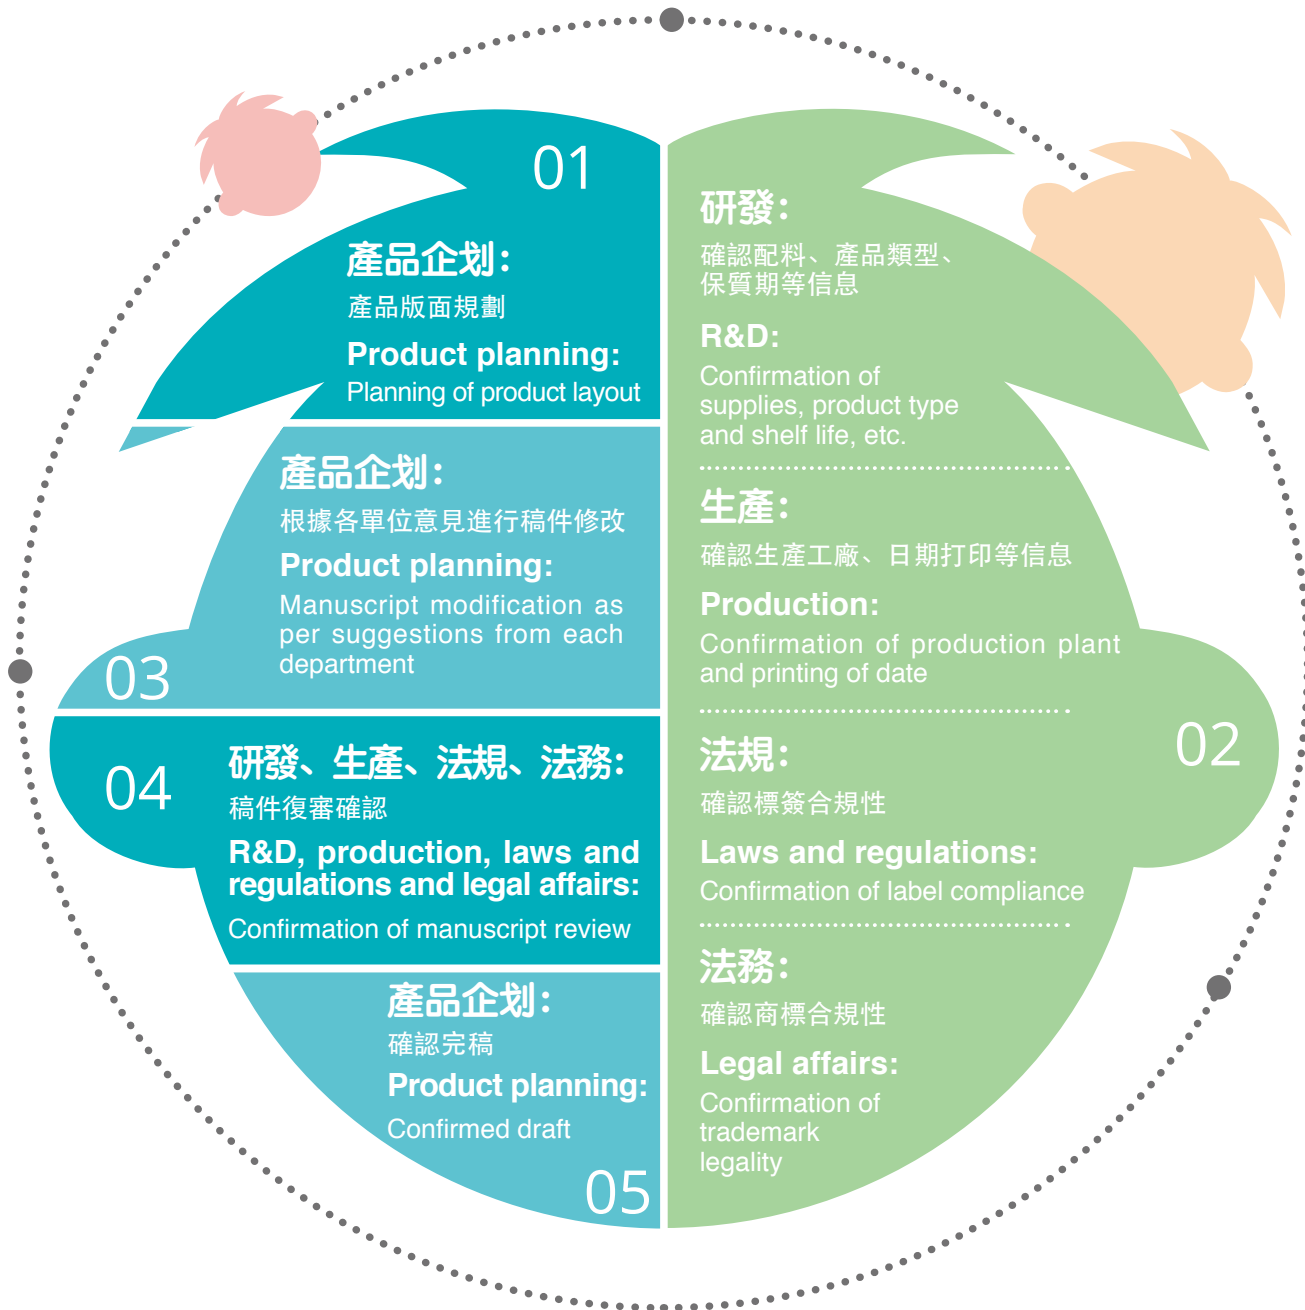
01

產品企划:
產品版面規劃
Product planning:
Planning of product layout

產品企划:
根據各單位意見進行稿件修改
Product planning:
Manuscript modification as per suggestions from each department

03

04

研發、生產、法規、法務:
稿件復審確認
R&D, production, laws and regulations and legal affairs:
Confirmation of manuscript review

產品企划:
確認完稿
Product planning:
Confirmed draft

05

研發:
確認配料、產品類型、保質期等信息
R&D:
Confirmation of supplies, product type and shelf life, etc.

生產:
確認生產工廠、日期打印等信息
Production:
Confirmation of production plant and printing of date

02

法規:
確認標簽合規性
Laws and regulations:
Confirmation of label compliance

法務:
確認商標合規性
Legal affairs:
Confirmation of trademark legality